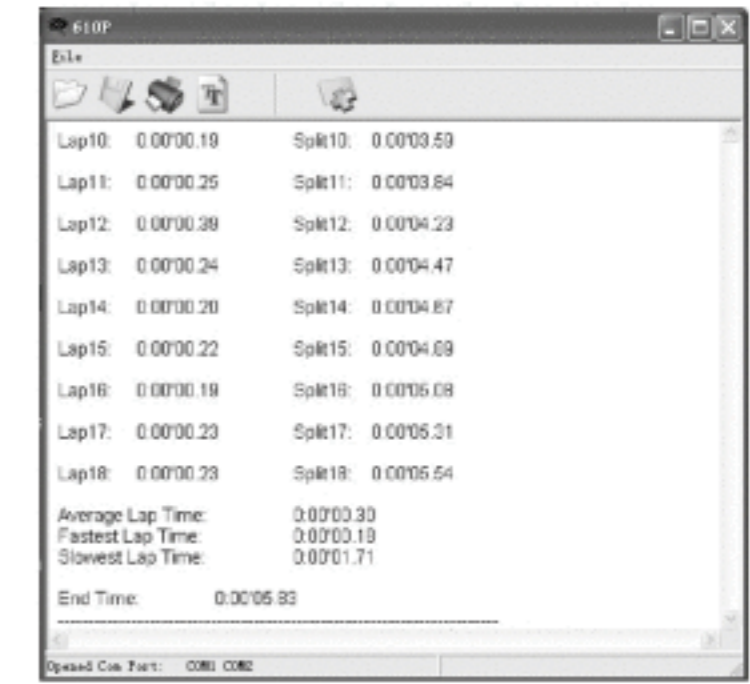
610P

File

Lap10: 0:00'00.19 Split10: 0:00'03.59

Lap11: 0:00'00.25 Split11: 0:00'03.84

Lap12: 0:00'00.39 Split12: 0:00'04.23

Lap13: 0:00'00.24 Split13: 0:00'04.47

Lap14: 0:00'00.20 Split14: 0:00'04.67

Lap15: 0:00'00.22 Split15: 0:00'04.89

Lap16: 0:00'00.19 Split16: 0:00'05.08

Lap17: 0:00'00.23 Split17: 0:00'05.31

Lap18: 0:00'00.23 Split18: 0:00'05.54

Average Lap Time: 0:00'00.30
Fastest Lap Time: 0:00'00.19
Slowest Lap Time: 0:00'01.71

End Time: 0:00'05.83

Opened Com Port: COM1 COM2